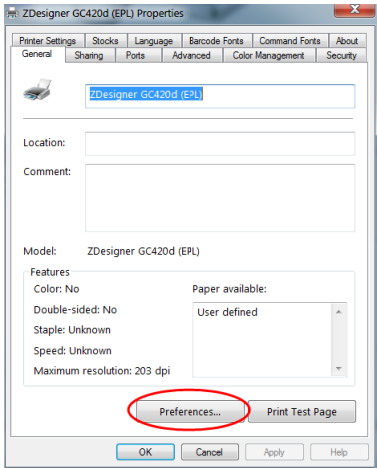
ZDesigner GC420d (EPL) Properties

Printer Settings | Stocks | Language | Barcode Fonts | Command Fonts | About
General | Sharing | Ports | Advanced | Color Management | Security

ZDesigner GC420d (EPL)

Location:

Comment:

Model: ZDesigner GC420d (EPL)

Features

Color: No

Double-sided: No

Staple: Unknown

Speed: Unknown

Maximum resolution: 203 dpi

Paper available:

User defined

Preferences...

Print Test Page

OK

Cancel

Apply

Help